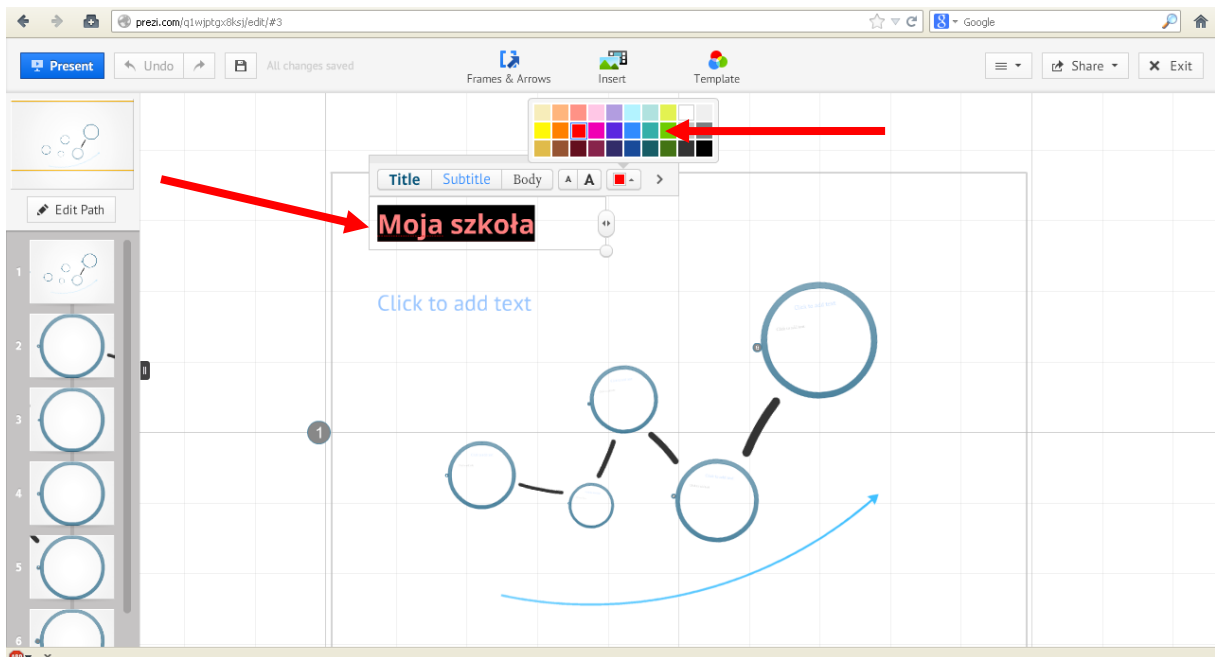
prezi.com/q1wjptgx8ksj/edit/#3

Google

Present

Undo

All changes saved

Frames & Arrows

Insert

Template

Share

Exit

Edit Path

Title

Subtitle

Body

A

A

Moja szkoła

Click to add text

1

1

2

3

4

5

6